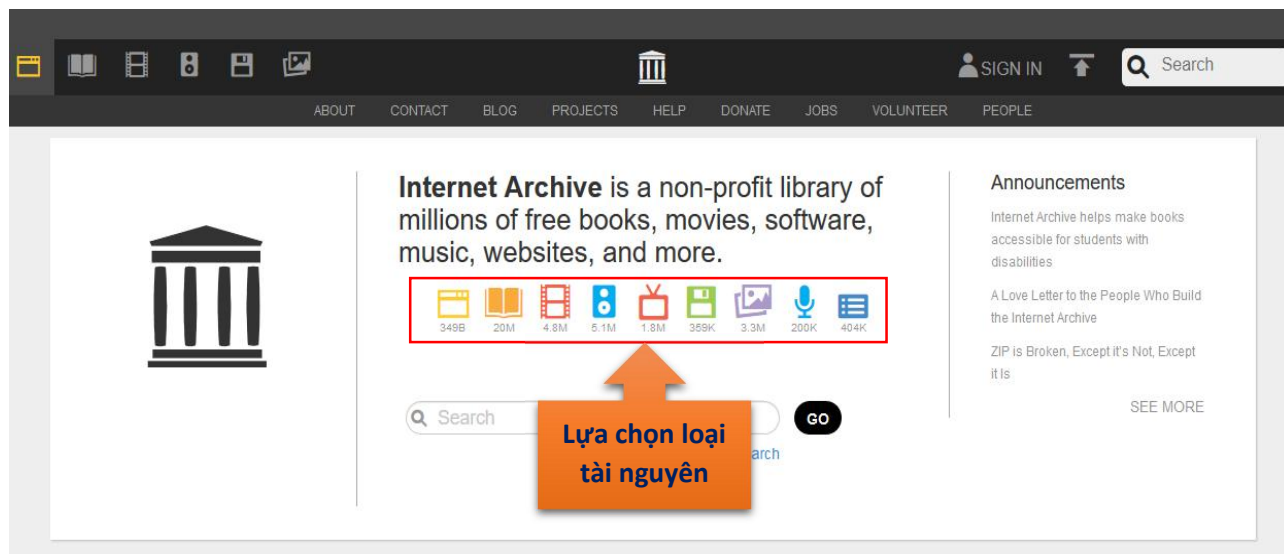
SIGN IN Search

ABOUT CONTACT BLOG PROJECTS HELP DONATE JOBS VOLUNTEER PEOPLE

Internet Archive is a non-profit library of millions of free books, movies, software, music, websites, and more.

349B 20M 4.8M 5.1M 1.8M 359K 3.3M 200K 404K

Search GO

Lựa chọn loại tài nguyên

arch

Announcements

Internet Archive helps make books accessible for students with disabilities

A Love Letter to the People Who Build the Internet Archive

ZIP is Broken, Except it's Not, Except it Is

SEE MORE